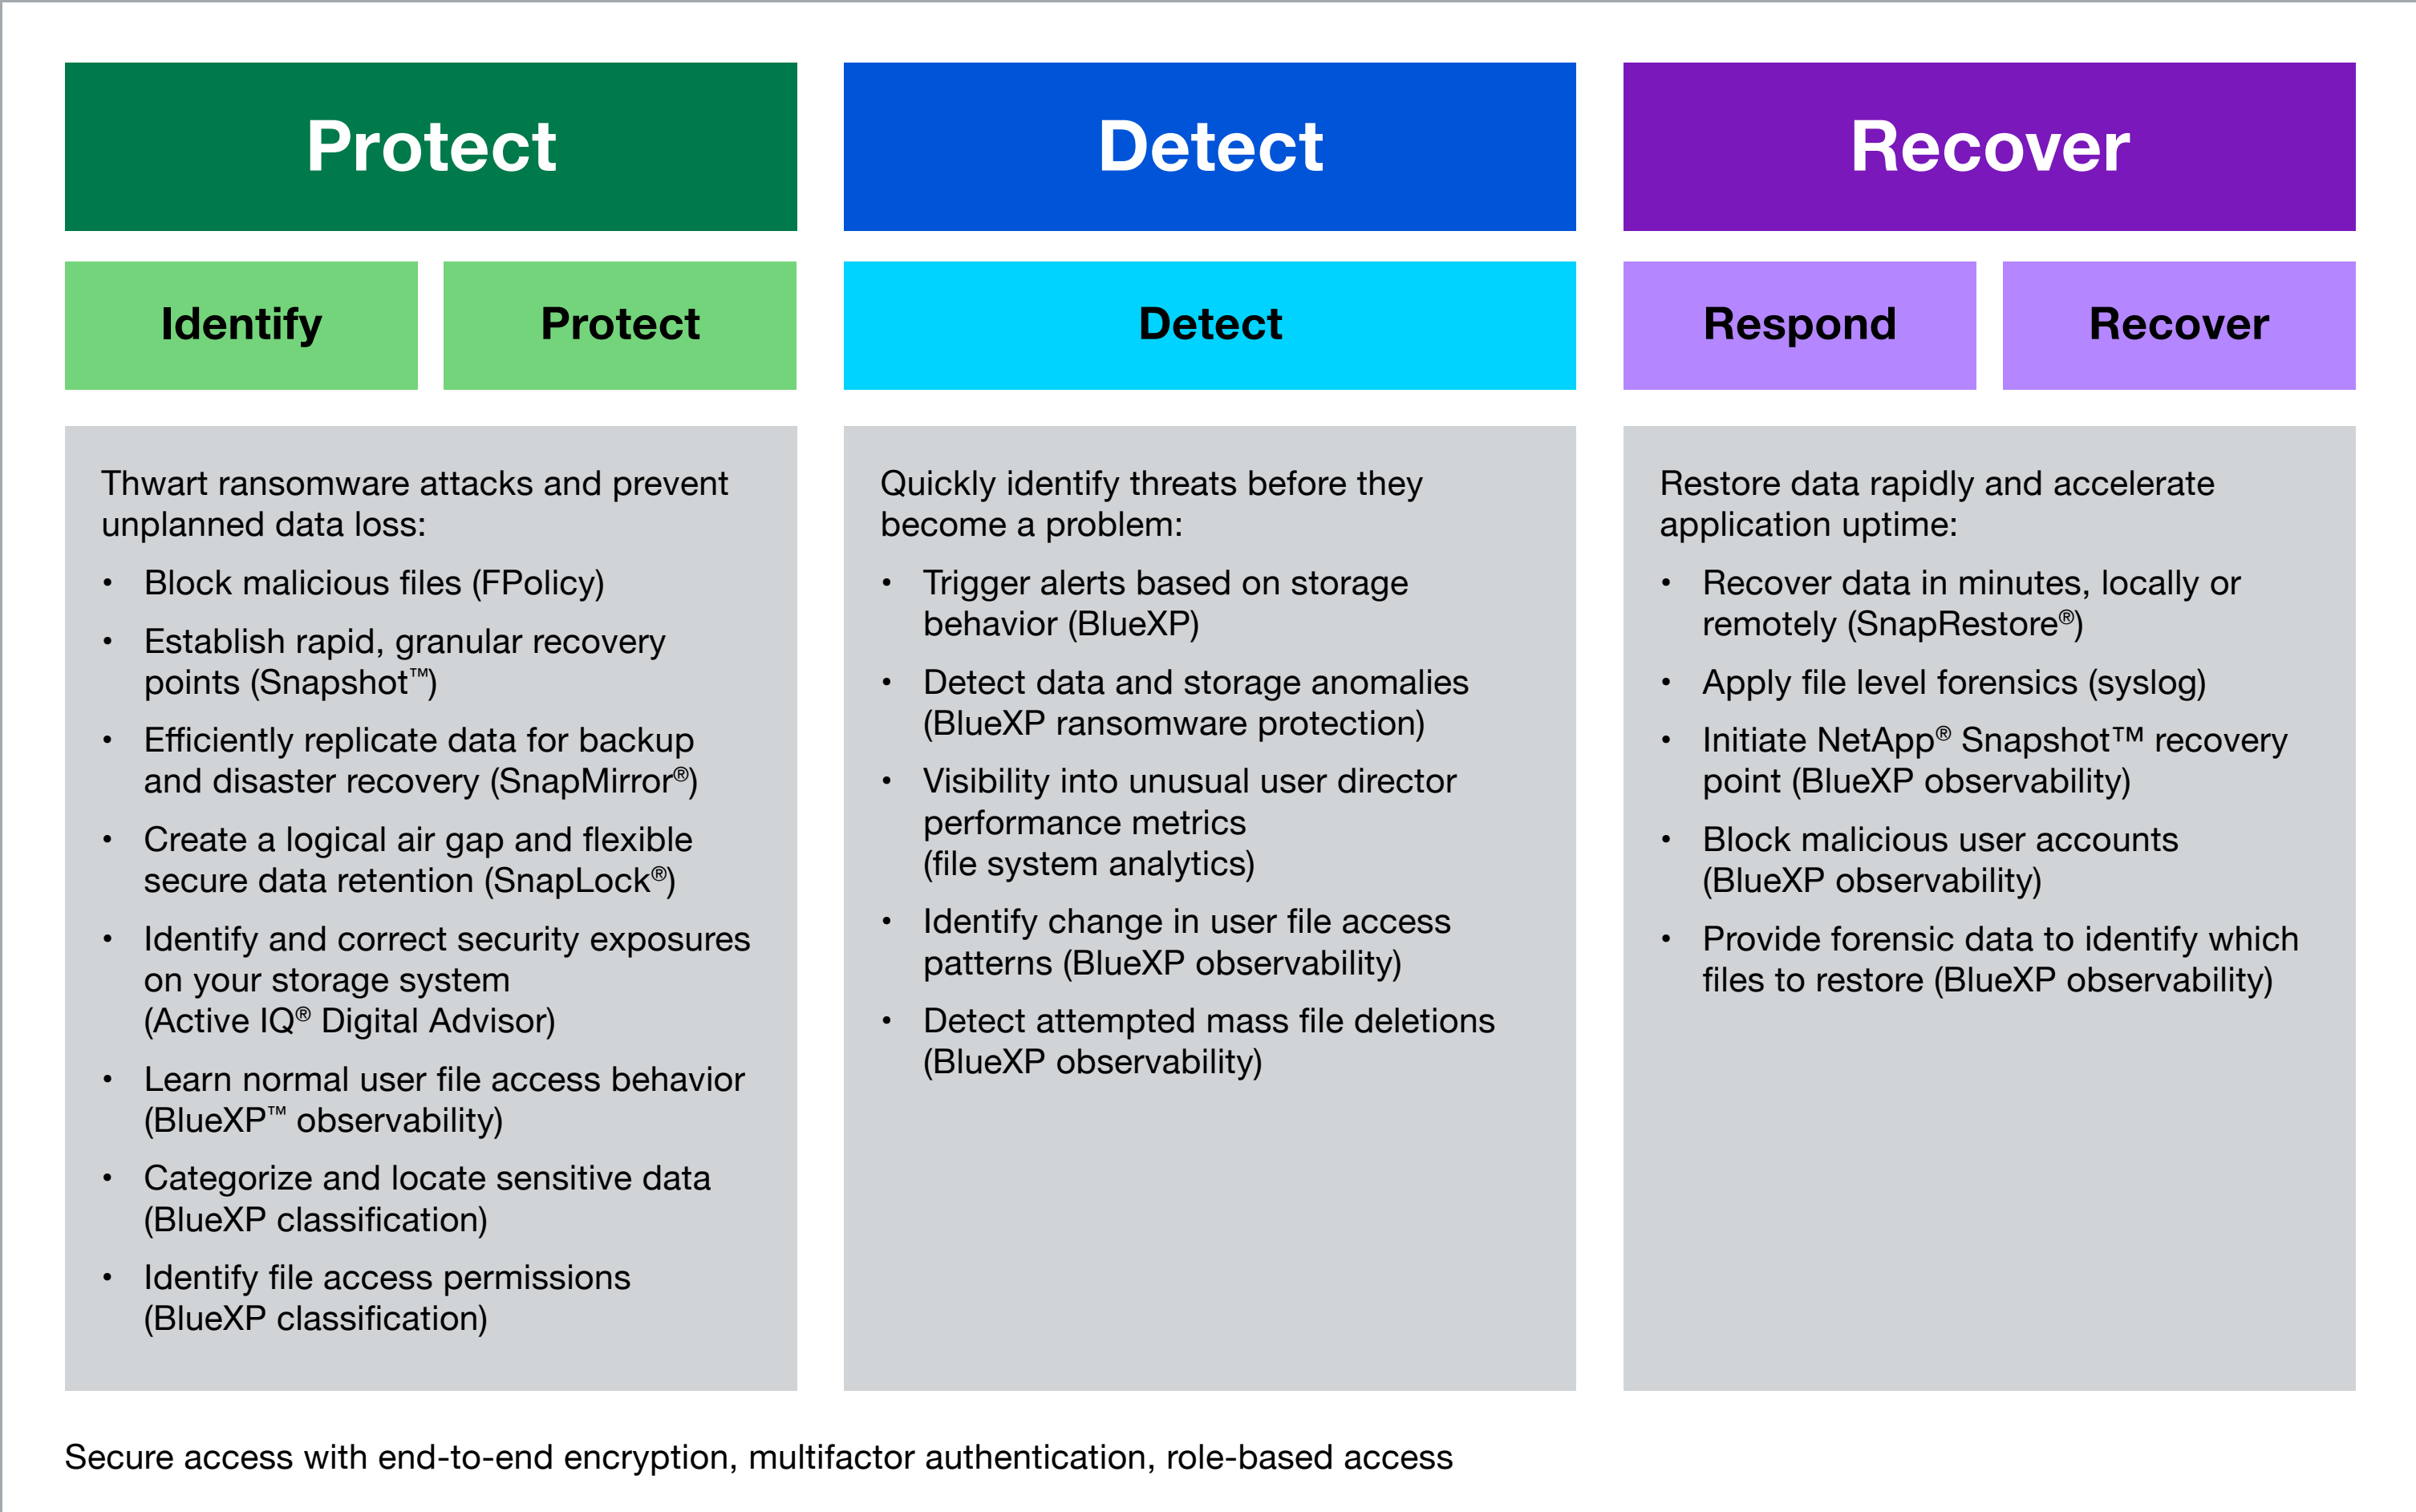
Protect

Identify

Protect

Thwart ransomware attacks and prevent unplanned data loss:

- Block malicious files (FPolicy)
- Establish rapid, granular recovery points (Snapshot™)
- Efficiently replicate data for backup and disaster recovery (SnapMirror®)
- Create a logical air gap and flexible secure data retention (SnapLock®)
- Identify and correct security exposures on your storage system (Active IQ® Digital Advisor)
- Learn normal user file access behavior (BlueXP™ observability)
- Categorize and locate sensitive data (BlueXP classification)
- Identify file access permissions (BlueXP classification)

Detect

Detect

Quickly identify threats before they become a problem:

- Trigger alerts based on storage behavior (BlueXP)
- Detect data and storage anomalies (BlueXP ransomware protection)
- Visibility into unusual user director performance metrics (file system analytics)
- Identify change in user file access patterns (BlueXP observability)
- Detect attempted mass file deletions (BlueXP observability)

Recover

Respond

Recover

Restore data rapidly and accelerate application uptime:

- Recover data in minutes, locally or remotely (SnapRestore®)
- Apply file level forensics (syslog)
- Initiate NetApp® Snapshot™ recovery point (BlueXP observability)
- Block malicious user accounts (BlueXP observability)
- Provide forensic data to identify which files to restore (BlueXP observability)

Secure access with end-to-end encryption, multifactor authentication, role-based access